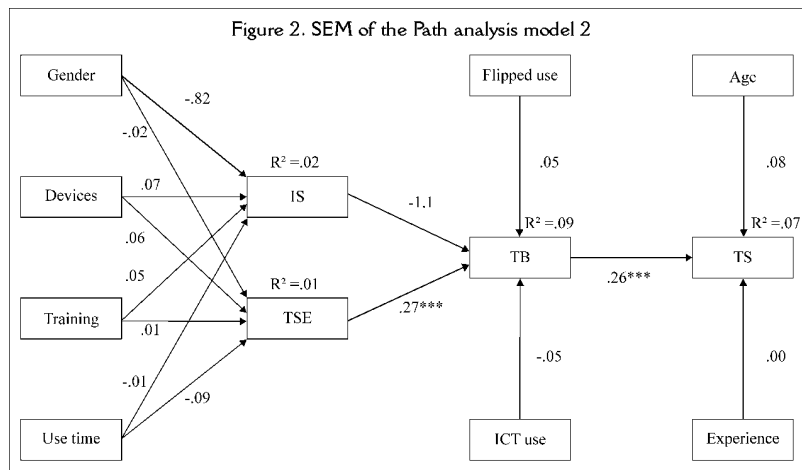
Figure 2. SEM of the Path analysis model 2

Gender

Devices

Training

Use time

-.82

-.02

.07

.06

.05

.01

-.01

-.09

$R^2 = .02$

IS

$R^2 = .01$

TSE

-1.1

.27***

Flipped use

.05

$R^2 = .09$

TB

-.05

ICT use

.26***

Agc

.08

$R^2 = .07$

TS

.00

Experience